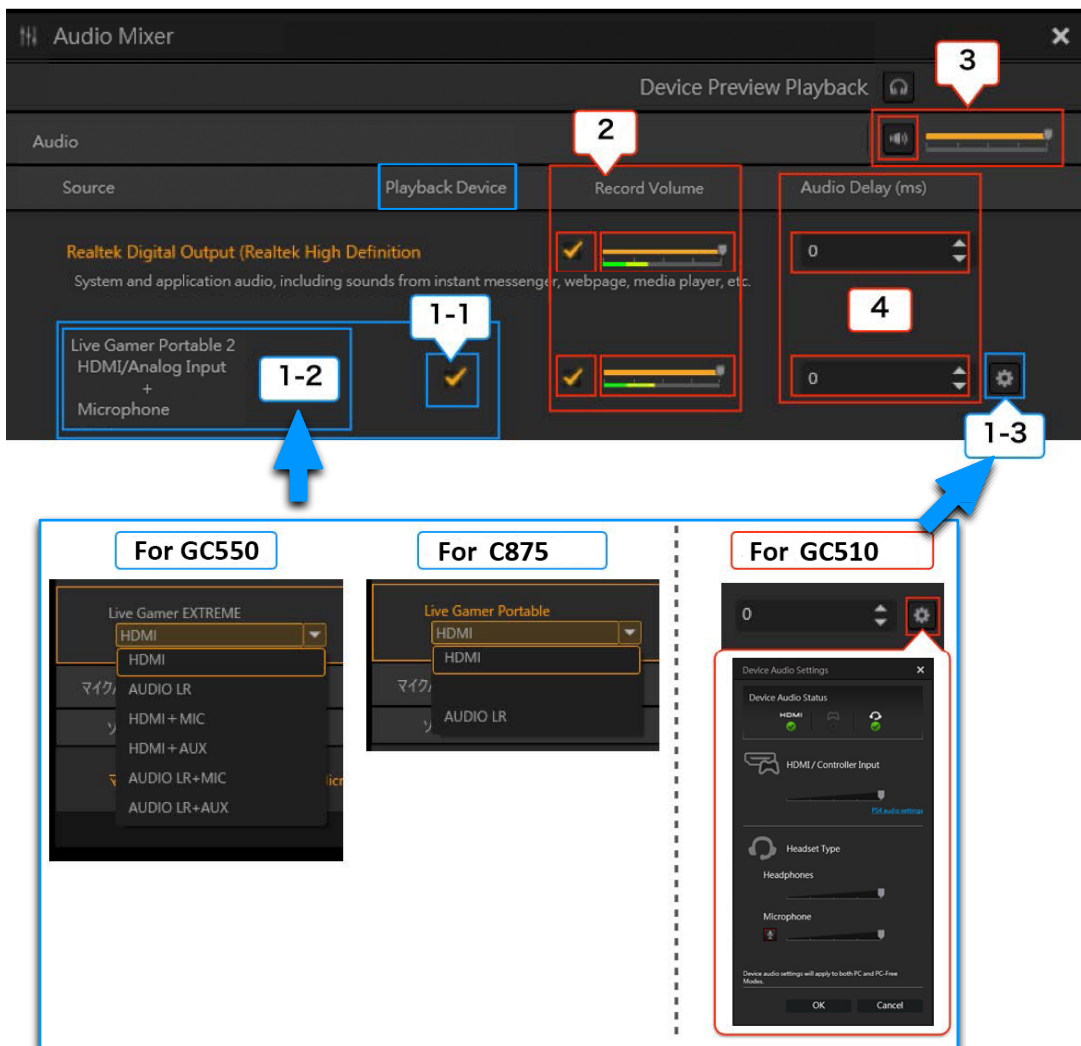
Audio Mixer

Device Preview Playback

3

Audio

2

Source

Playback Device

Record Volume

Audio Delay (ms)

Realtek Digital Output (Realtek High Definition

0

System and application audio, including sounds from instant messenger, webpage, media player, etc.

4

1-1

Live Gamer Portable 2
HDMI/Analog Input
+
Microphone

1-2

0

1-3

For GC550

Live Gamer EXTREME

HDMI

HDMI

マイク

AUDIO LR

HDMI + MIC

HDMI + AUX

AUDIO LR+MIC

AUDIO LR+AUX

For C875

Live Gamer Portable

HDMI

HDMI

マイク

AUDIO LR

For GC510

0

Device Audio Settings

Device Audio Status

HDMI

HDMI / Controller Input

PS4 audio settings

Headset Type

Headphones

Microphone

Device audio settings will apply to both PC and PC-Free Modes.

OK

Cancel